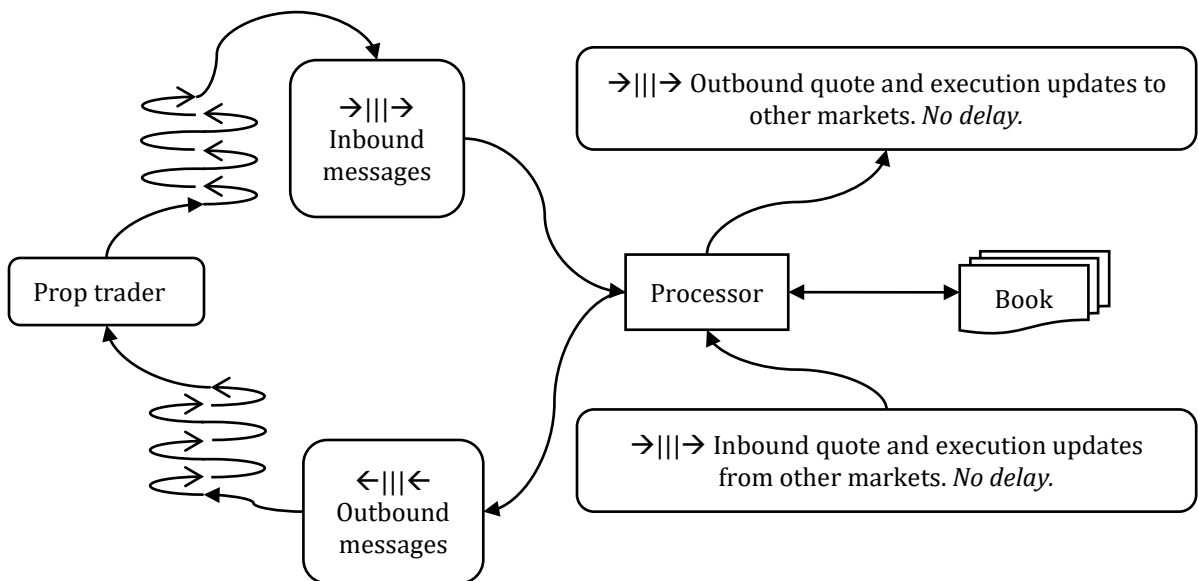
→|||→ Inbound messages

→|||→ Outbound quote and execution updates to other markets. *No delay.*

Prop trader

Processor

Book

←|||← Outbound messages

→|||→ Inbound quote and execution updates from other markets. *No delay.*